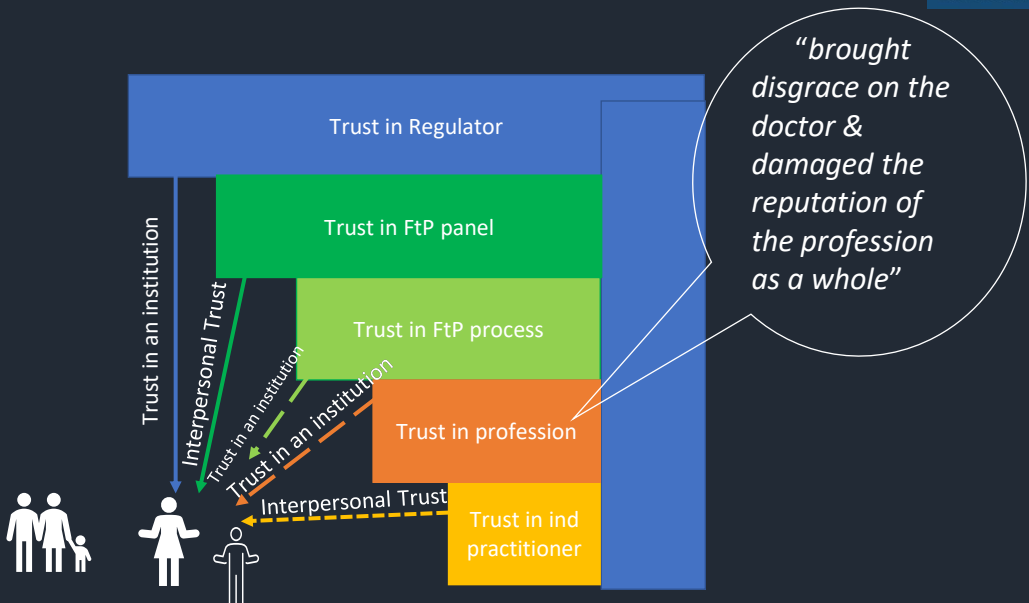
Trust in Regulator

Trust in FtP panel

Trust in FtP process

Trust in profession

Trust in ind practitioner

“brought disgrace on the doctor & damaged the reputation of the profession as a whole”

Trust in an institution

Interpersonal Trust

Trust in an institution

Trust in an institution

Interpersonal Trust